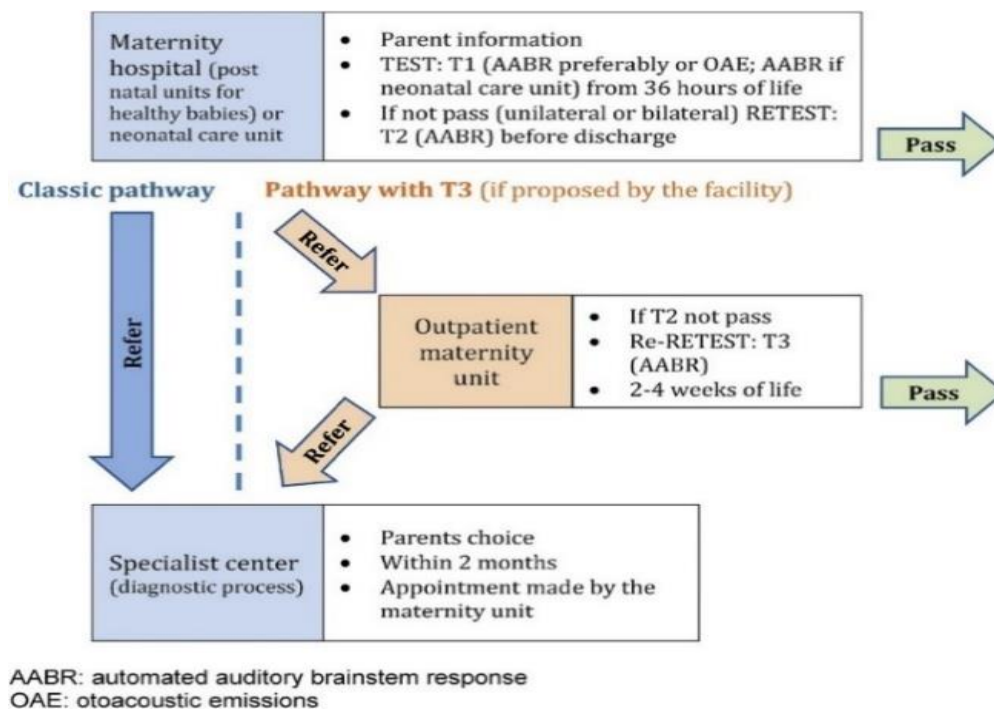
Maternity hospital (post natal units for healthy babies) or neonatal care unit

- Parent information
- TEST: T1 (AABR preferably or OAE; AABR if neonatal care unit) from 36 hours of life
- If not pass (unilateral or bilateral) RETEST: T2 (AABR) before discharge

Pass

Classic pathway

Pathway with T3 (if proposed by the facility)

Refer

Refer

Outpatient maternity unit

- If T2 not pass
- Re-RETEST: T3 (AABR)
- 2-4 weeks of life

Pass

Refer

Specialist center (diagnostic process)

- Parents choice
- Within 2 months
- Appointment made by the maternity unit

AABR: automated auditory brainstem response
OAE: otoacoustic emissions